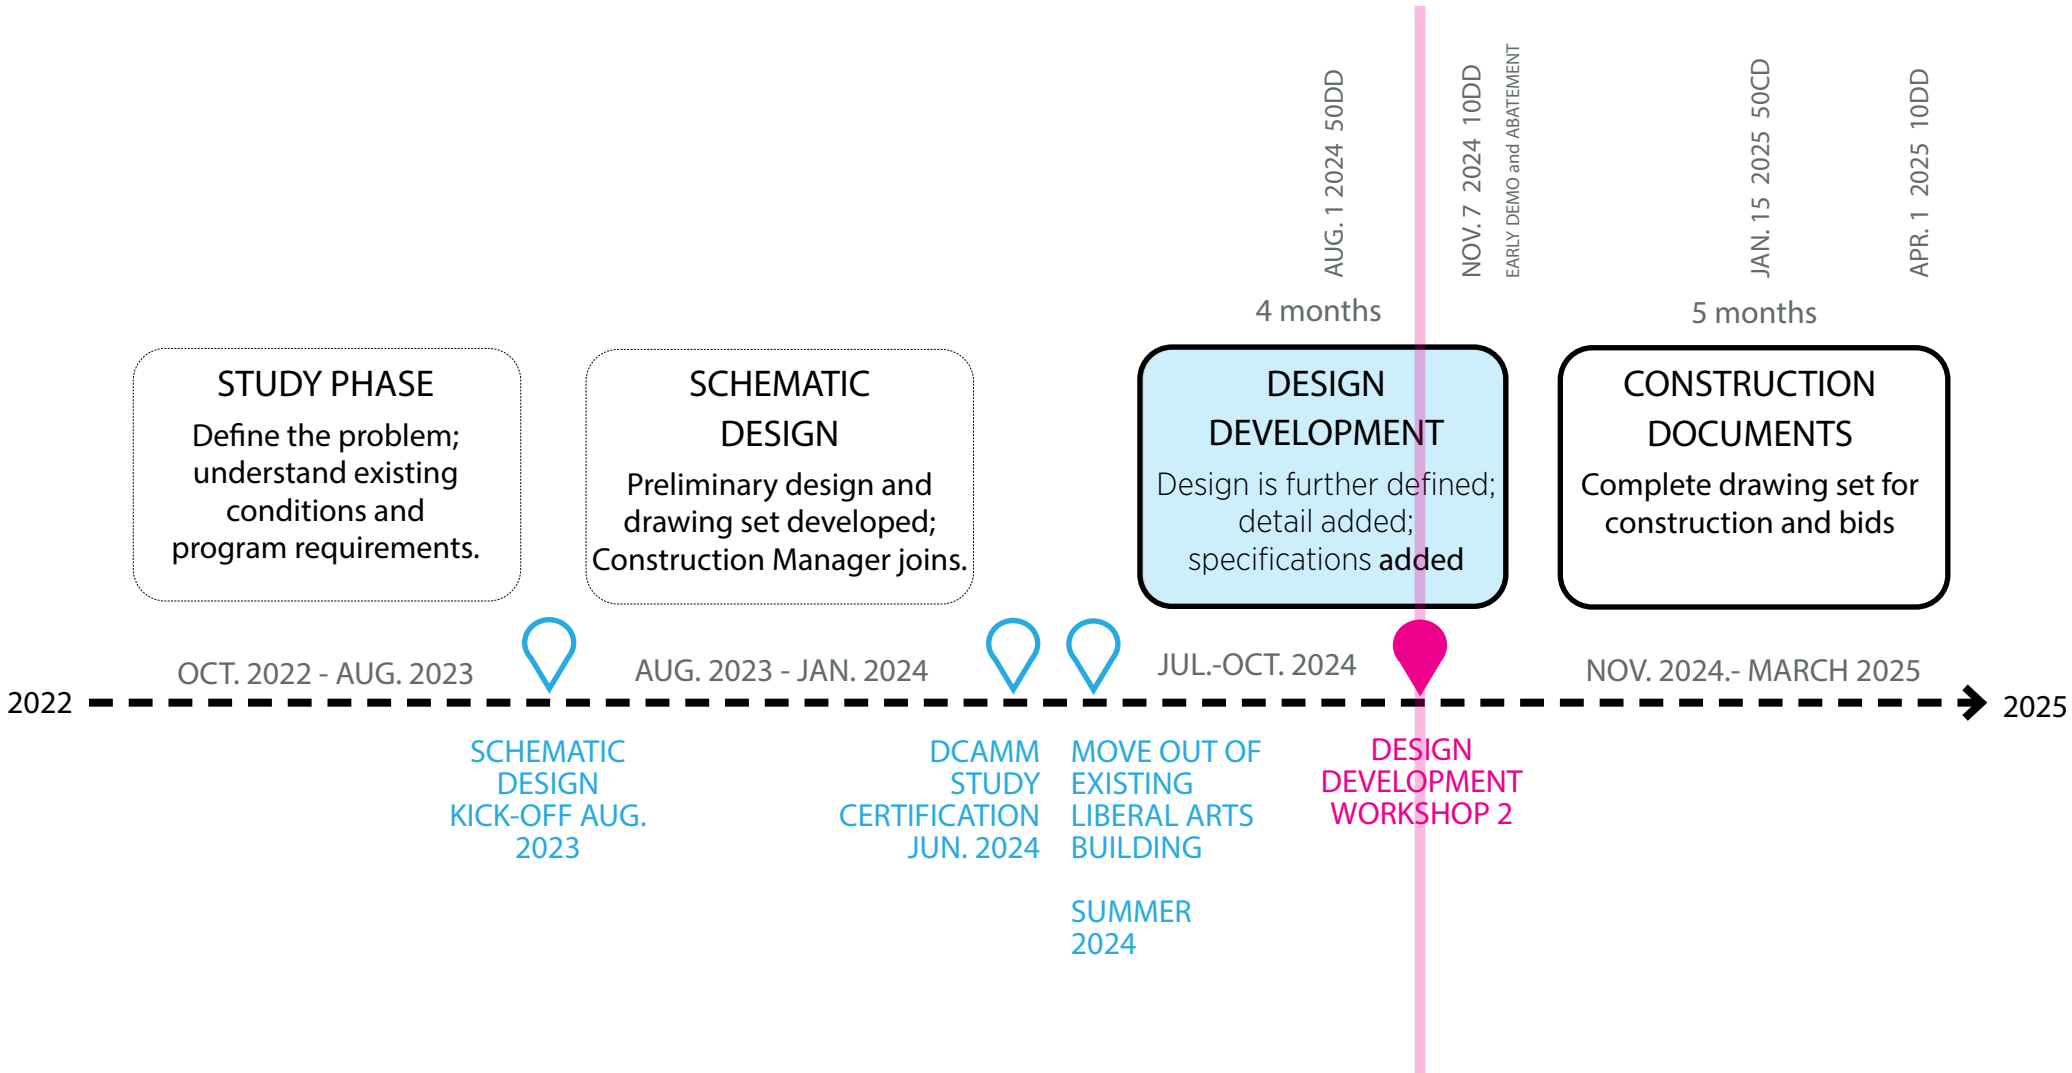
AUG. 1 2024 50DD

NOV. 7 2024 10DD

EARLY DEMO and ABATEMENT

JAN. 15 2025 50CD

APR. 1 2025 10DD

4 months

5 months

STUDY PHASE

Define the problem; understand existing conditions and program requirements.

SCHEMATIC DESIGN

Preliminary design and drawing set developed; Construction Manager joins.

DESIGN DEVELOPMENT

Design is further defined; detail added; specifications added

CONSTRUCTION DOCUMENTS

Complete drawing set for construction and bids

OCT. 2022 - AUG. 2023

AUG. 2023 - JAN. 2024

JUL.-OCT. 2024

NOV. 2024.- MARCH 2025

2022

2025

SCHEMATIC DESIGN KICK-OFF AUG. 2023

DCAMM STUDY CERTIFICATION JUN. 2024

MOVE OUT OF EXISTING LIBERAL ARTS BUILDING

SUMMER 2024

DESIGN DEVELOPMENT WORKSHOP 2